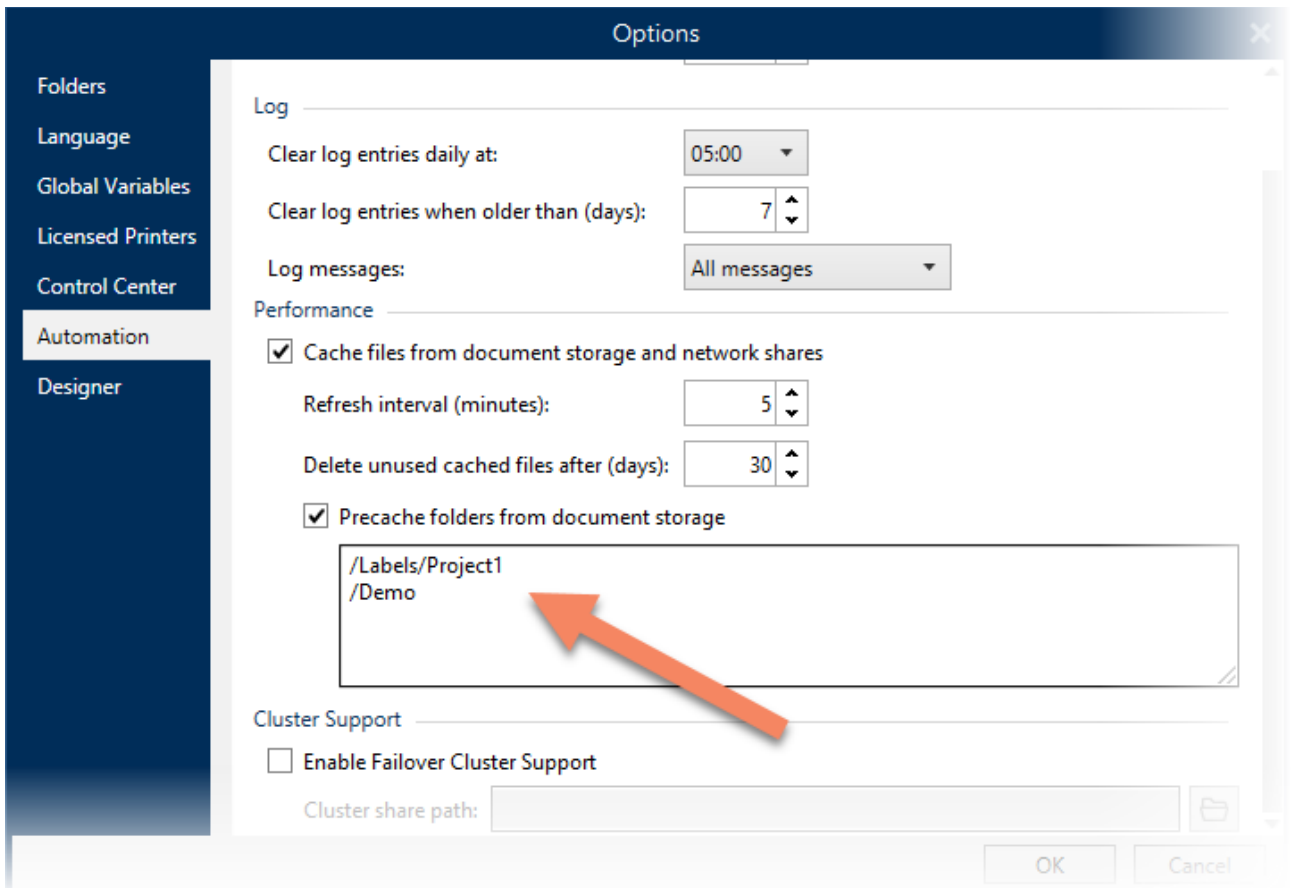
Options

Folders
Language
Global Variables
Licensed Printers
Control Center
Automation
Designer

Log

Clear log entries daily at: 05:00

Clear log entries when older than (days): 7

Log messages: All messages

Performance

Cache files from document storage and network shares

Refresh interval (minutes): 5

Delete unused cached files after (days): 30

Precache folders from document storage

/Labels/Project1
/Demo

Cluster Support

Enable Failover Cluster Support

Cluster share path:

OK
Cancel